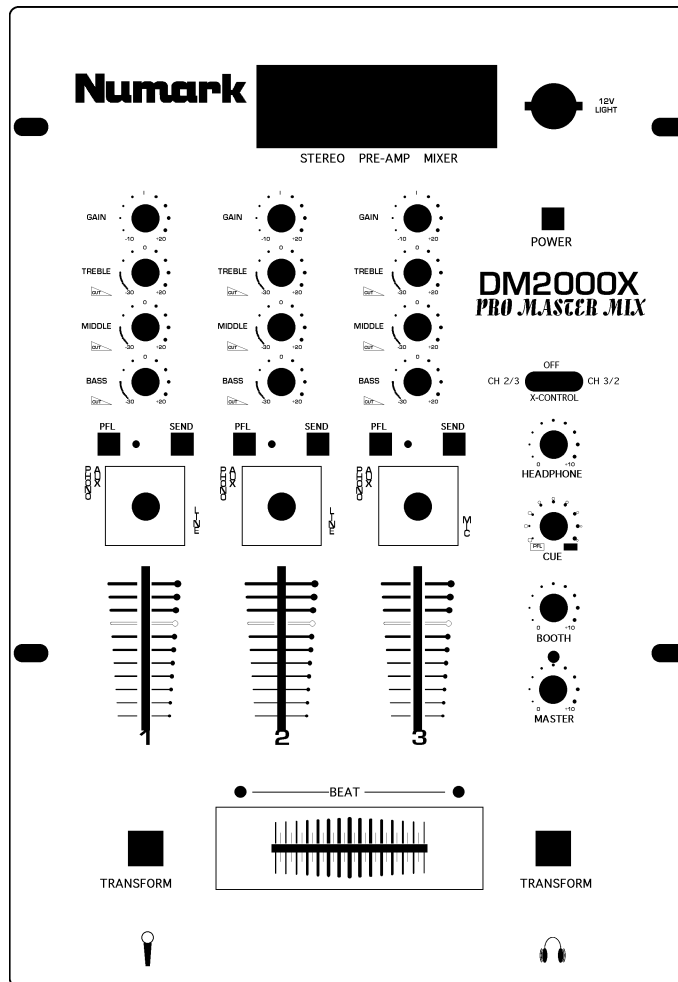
Numark

12V LIGHT

STEREO PRE-AMP MIXER

GAIN
-10 +20

TREBLE
OUT -30 +20

MIDDLE
OUT -30 +20

BASS
OUT -30 +20

GAIN
-10 +20

TREBLE
OUT -30 +20

MIDDLE
OUT -30 +20

BASS
OUT -30 +20

GAIN
-10 +20

TREBLE
OUT -30 +20

MIDDLE
OUT -30 +20

BASS
OUT -30 +20

POWER

DM2000X
PRO MASTER MIX

OFF
CH 2/3 CH 3/2
X-CONTROL

PFL SEND
PFL SEND
PFL SEND

PHONO AUX LINE
PHONO AUX LINE
PHONO AUX MIC

HEADPHONE
0 +10

PFL
CUE

BOOTH
0 +10

MASTER
0 +10

1
2
3

BEAT

TRANSFORM
TRANSFORM